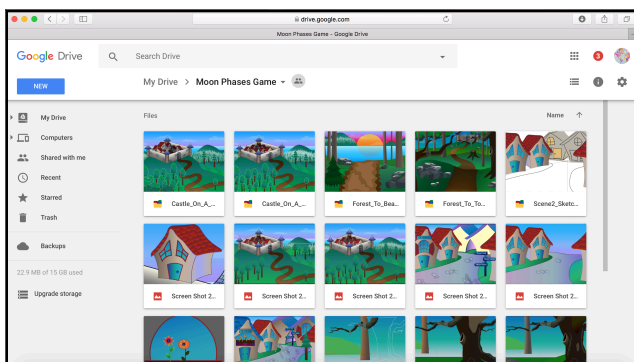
drive.google.com

Moon Phases Game - Google Drive

Google Drive

Search Drive

3

NEW

My Drive > Moon Phases Game

My Drive

Computers

Shared with me

Recent

Starred

Trash

Backups

22.9 MB of 15 GB used

Upgrade storage

Files

Name

Castle_On_A_...

Castle_On_A_...

Forest_To_Bea...

Forest_To_To...

Scene2_Sketc...

Screen Shot 2...

Screen Shot 2...

Screen Shot 2...

Screen Shot 2...

Screen Shot 2...